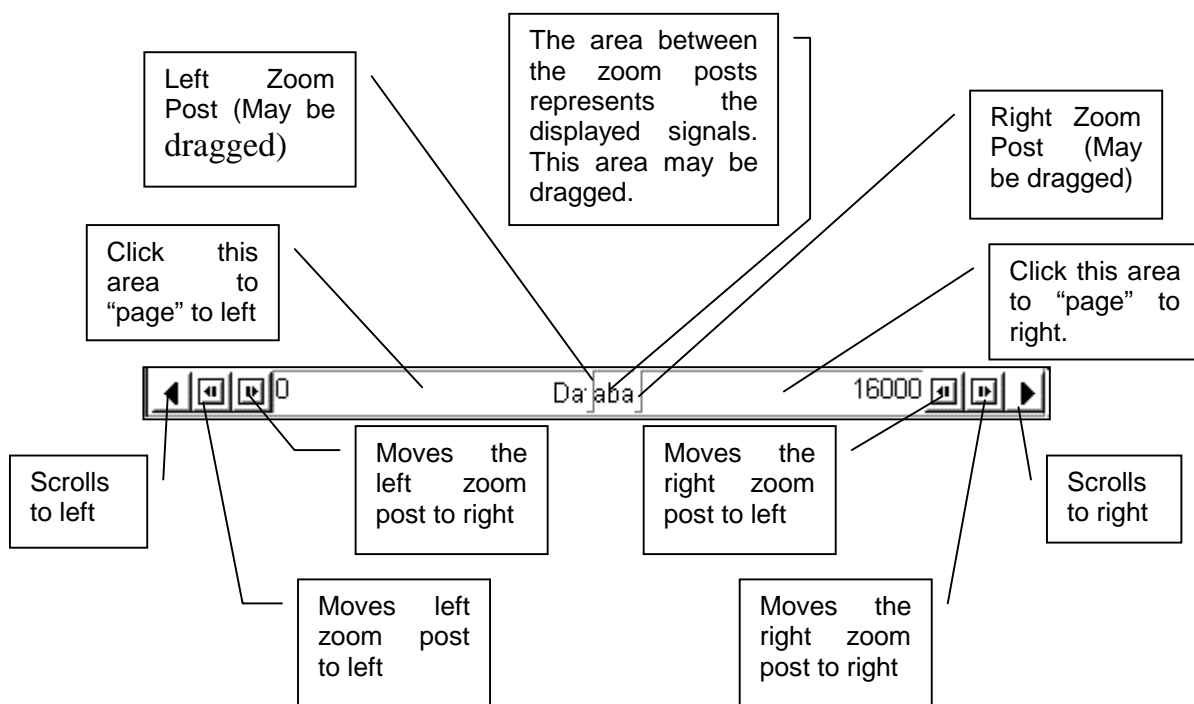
Left Zoom Post (May be dragged)

The area between the zoom posts represents the displayed signals. This area may be dragged.

Right Zoom Post (May be dragged)

Click this area to "page" to left

Click this area to "page" to right.

0 Da aba 16000

Scrolls to left

Moves the left zoom post to right

Moves the right zoom post to left

Scrolls to right

Moves left zoom post to left

Moves the right zoom post to right